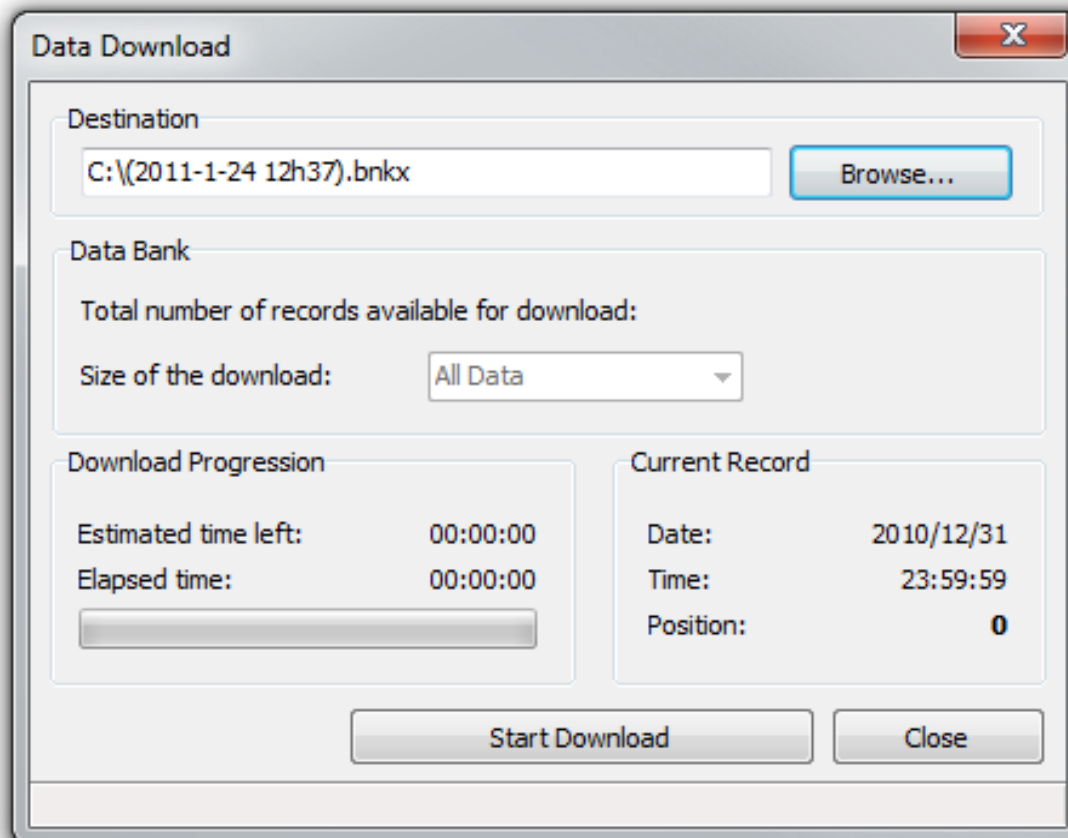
Data Download

X

Destination

C:\(2011-1-24 12h37).bnkx

Browse...

Data Bank

Total number of records available for download:

Size of the download: All Data

Download Progression

Estimated time left: 00:00:00

Elapsed time: 00:00:00

Current Record

Date: 2010/12/31

Time: 23:59:59

Position: 0

Start Download

Close